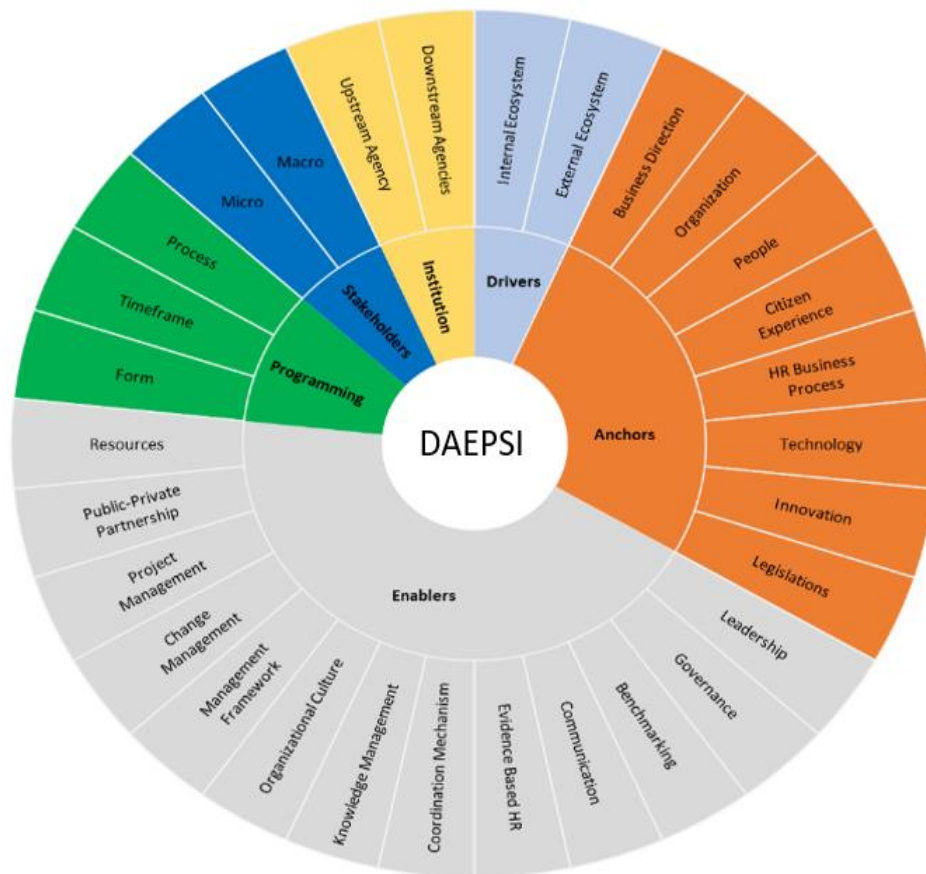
DAEPSI

Drivers
Internal Ecosystem
External Ecosystem

Anchors
Business Direction
Organization
People
Citizen Experience
HR Business Process
Technology
Innovation
Legislations

Enablers
Leadership
Governance
Benchmarking
Communication
Evidence Based HR
Coordination Mechanism
Knowledge Management
Organizational Culture
Management Framework
Change Management
Project Management
Public-Private Partnership
Resources

Programming
Form
Timeframe
Process

Stakeholders
Micro
Macro

Institution
Upstream Agency
Downstream Agencies